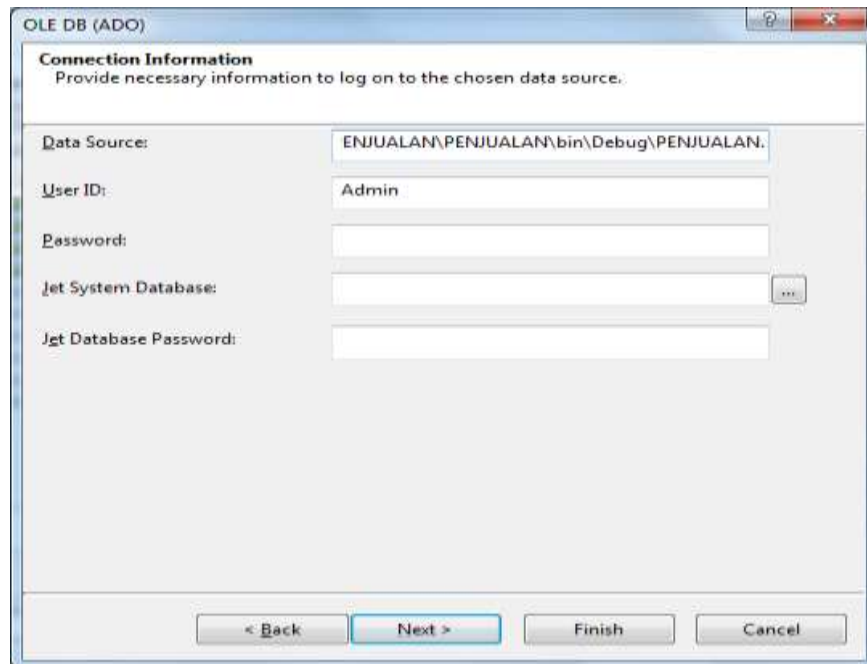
OLE DB (ADO)

?

x

Connection Information
Provide necessary information to log on to the chosen data source.

Data Source: ENJUALAN\PENJUALAN\bin\Debug\PENJUALAN.

User ID: Admin

Password:

Jet System Database: ...

Jet Database Password:

< Back

Next >

Finish

Cancel